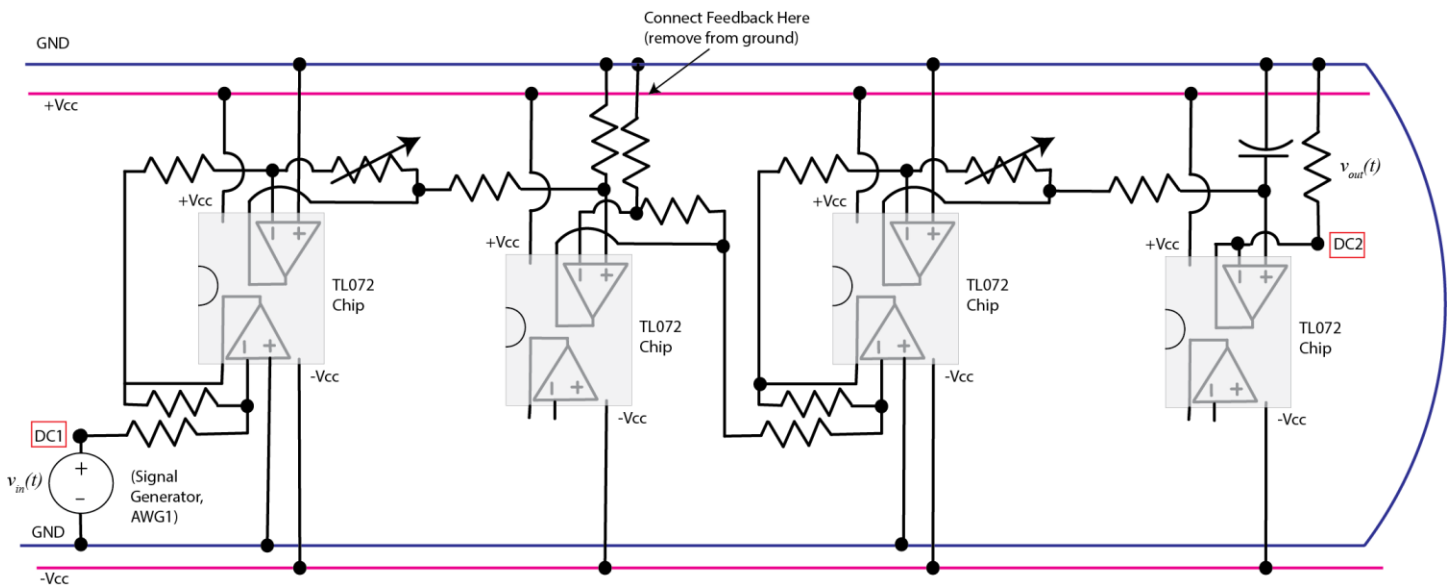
Connect Feedback Here
(remove from ground)

GND

+Vcc

+Vcc

TL072
Chip

-Vcc

+Vcc

TL072
Chip

-Vcc

+Vcc

TL072
Chip

-Vcc

$v_{out}(t)$

DC2

+Vcc

TL072
Chip

-Vcc

DC1

$v_{in}(t)$

+

−

(Signal
Generator,
AWG1)

GND

-Vcc